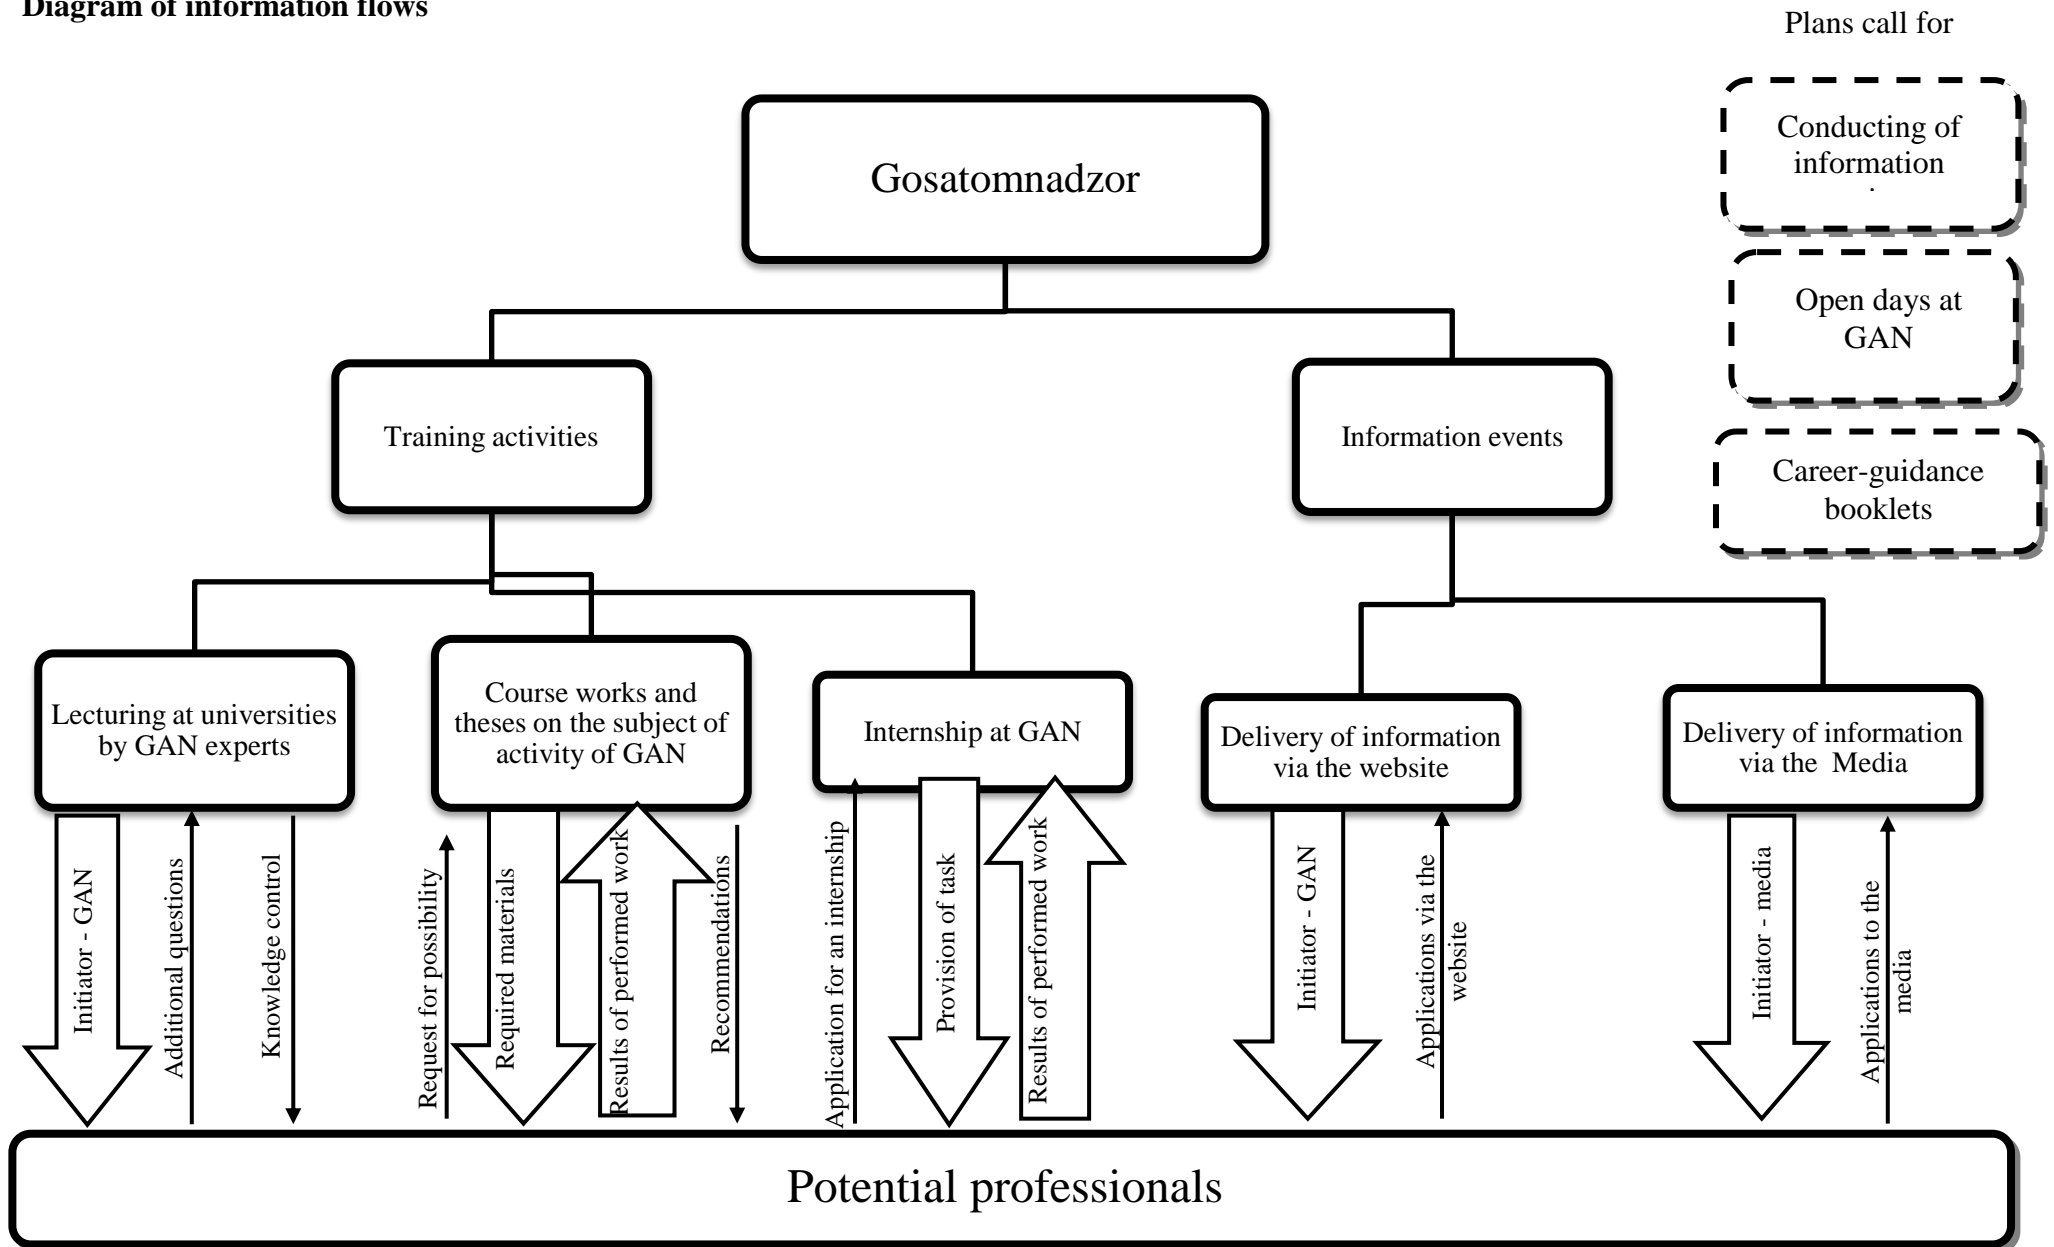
Diagram of information flows

Plans call for

Conducting of information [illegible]

Open days at GAN

Career-guidance booklets

Gosatomnadzor

Training activities

Information events

Lecturing at universities by GAN experts

Course works and theses on the subject of activity of GAN

Internship at GAN

Delivery of information via the website

Delivery of information via the Media

Initiator - GAN

Additional questions

Knowledge control

Request for possibility

Required materials

Results of performed work

Recommendations

Application for an internship

Provision of task

Results of performed work

Initiator - GAN

Applications via the website

Initiator - media

Applications to the media

Potential professionals